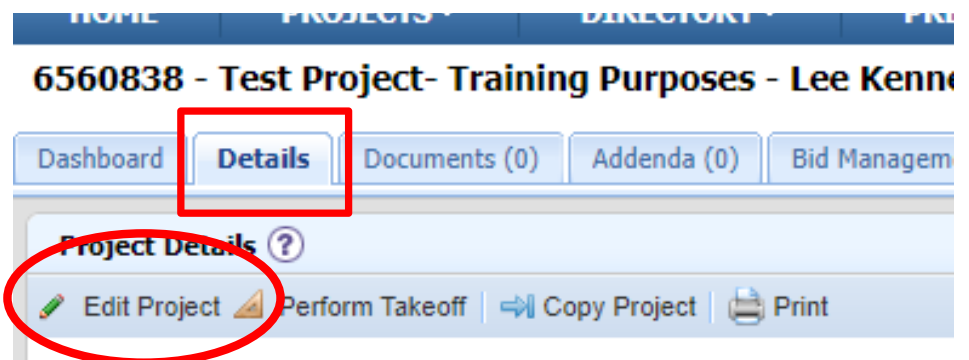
HOME PROJECTS ▾ DIRECTORY ▾ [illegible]

6560838 - Test Project- Training Purposes - Lee Kenne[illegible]

Dashboard | Details | Documents (0) | Addenda (0) | Bid Managem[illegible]

Project Details ?

Edit Project | Perform Takeoff | Copy Project | Print